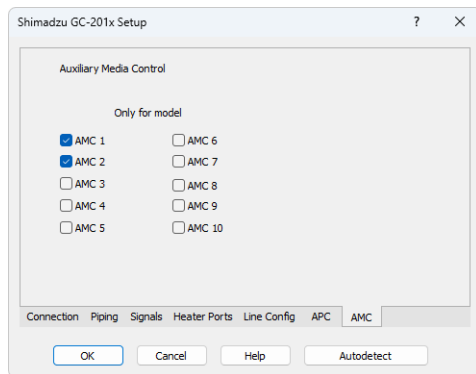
Shimadzu GC-201x Setup ? ×

Auxiliary Media Control

Only for model

AMC 1
AMC 2
AMC 3
AMC 4
AMC 5

AMC 6
AMC 7
AMC 8
AMC 9
AMC 10

Connection Piping Signals Heater Ports Line Config APC AMC

OK Cancel Help Autodetect